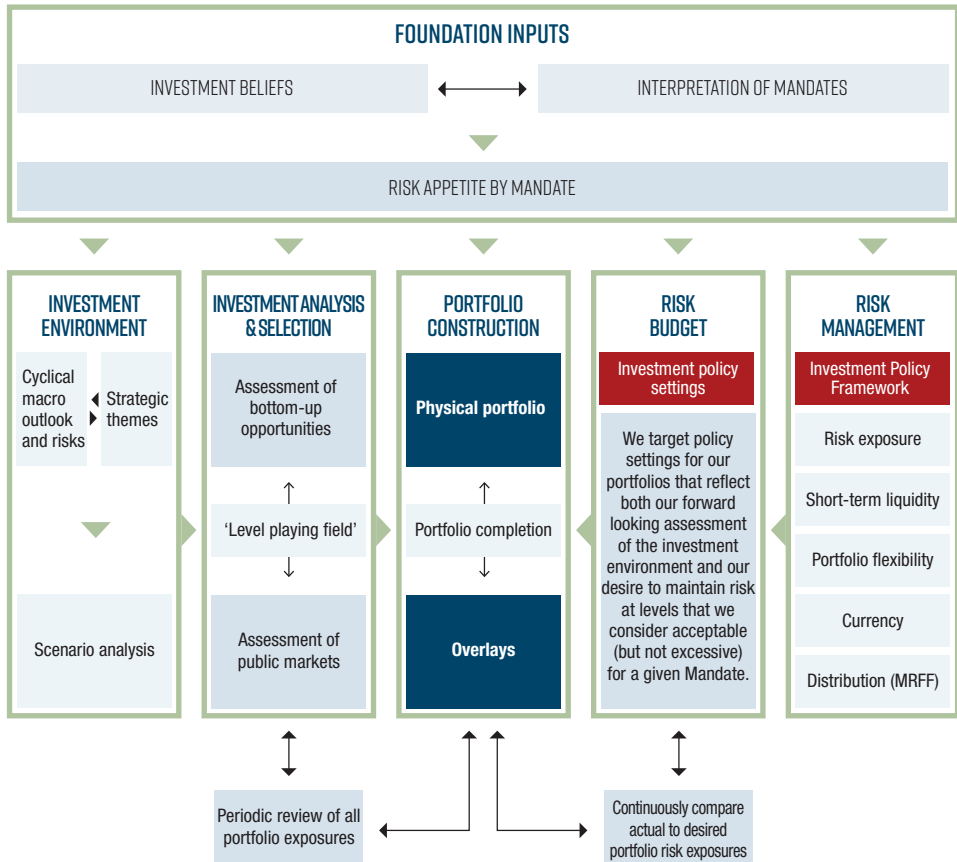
FOUNDATION INPUTS

INVESTMENT BELIEFS

INTERPRETATION OF MANDATES

RISK APPETITE BY MANDATE

INVESTMENT ENVIRONMENT

Cyclical macro outlook and risks

Strategic themes

Scenario analysis

INVESTMENT ANALYSIS & SELECTION

Assessment of bottom-up opportunities

'Level playing field'

Assessment of public markets

PORTFOLIO CONSTRUCTION

Physical portfolio

Portfolio completion

Overlays

RISK BUDGET

Investment policy settings

We target policy settings for our portfolios that reflect both our forward looking assessment of the investment environment and our desire to maintain risk at levels that we consider acceptable (but not excessive) for a given Mandate.

RISK MANAGEMENT

Investment Policy Framework

Risk exposure

Short-term liquidity

Portfolio flexibility

Currency

Distribution (MRFF)

Periodic review of all portfolio exposures

Continuously compare actual to desired portfolio risk exposures